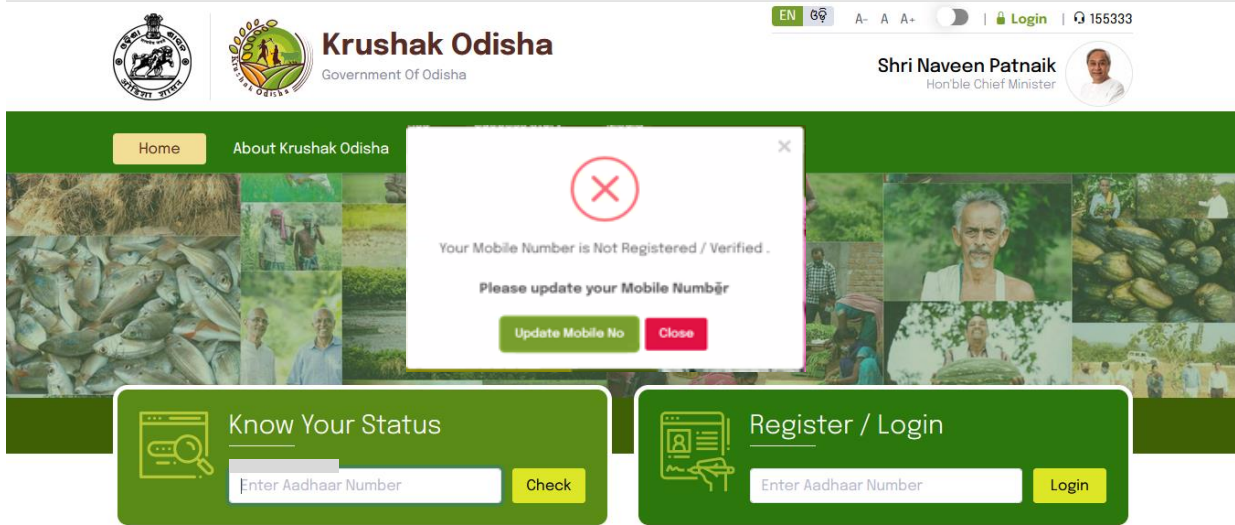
EN ଓଡ଼ି A- A A+ | Login | 155333

Krushak Odisha
Government Of Odisha

Shri Naveen Patnaik
Hon'ble Chief Minister

Home About Krushak Odisha

×

Your Mobile Number is Not Registered / Verified .

Please update your Mobile Numbęr

Update Mobile No Close

Know Your Status

Enter Aadhaar Number Check

Register / Login

Enter Aadhaar Number Login